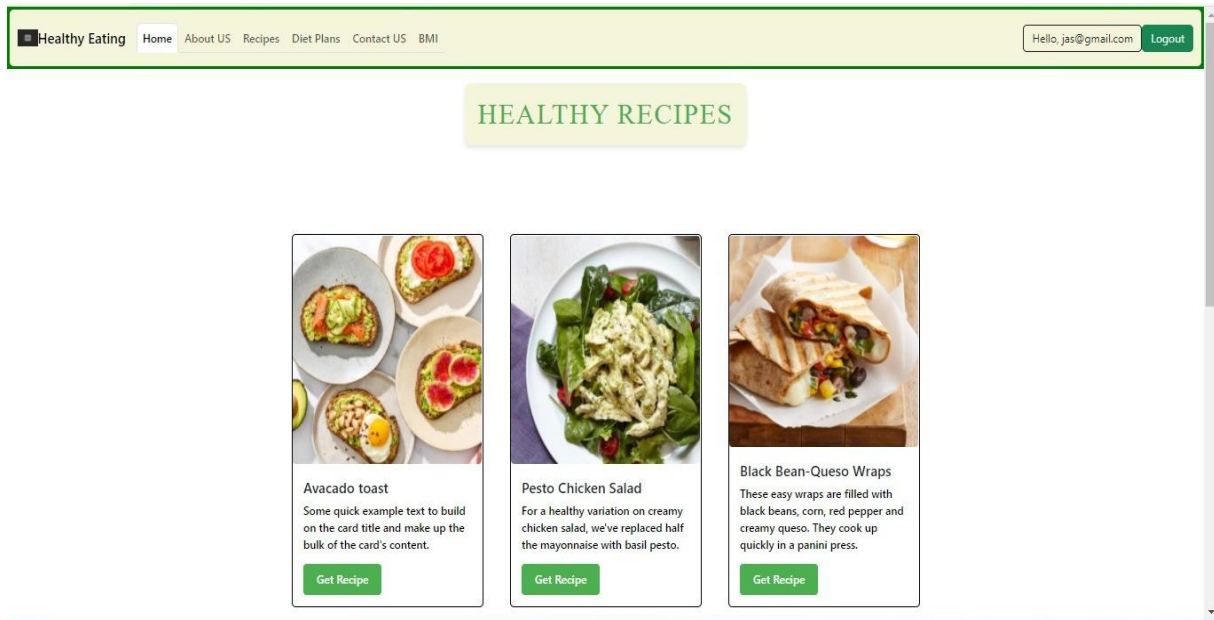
Healthy Eating Home About US Recipes Diet Plans Contact US BMI

Hello, jas@gmail.com Logout

HEALTHY RECIPES

Avacado toast

Some quick example text to build on the card title and make up the bulk of the card's content.

Get Recipe

Pesto Chicken Salad

For a healthy variation on creamy chicken salad, we've replaced half the mayonnaise with basil pesto.

Get Recipe

Black Bean-Queso Wraps

These easy wraps are filled with black beans, corn, red pepper and creamy queso. They cook up quickly in a panini press.

Get Recipe